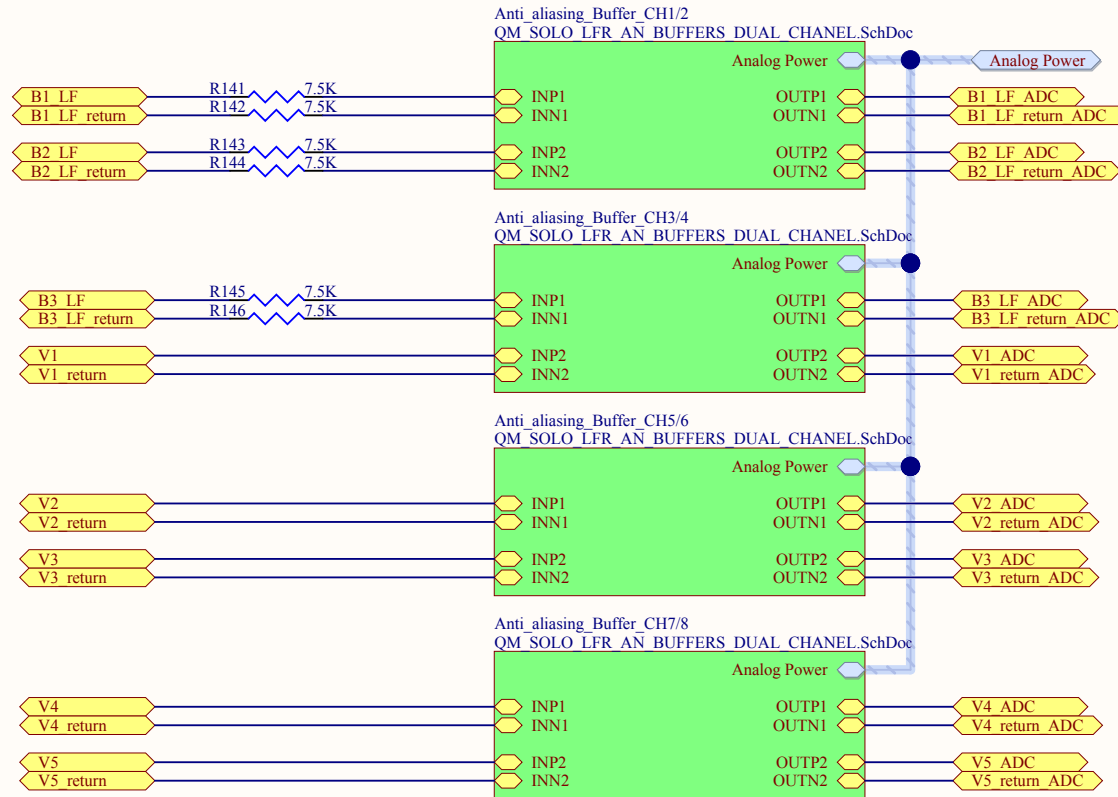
Anti_aliasing_Buffer_CH1/2
QM_SOLO_LFR_AN_BUFFERS_DUAL_CHANEL.SchDoc

Analog Power
Analog Power

B1_LF
B1_LF_return
R141 7.5K
R142 7.5K
INP1
INN1
OUTP1
OUTN1
B1_LF_ADC
B1_LF_return_ADC

B2_LF
B2_LF_return
R143 7.5K
R144 7.5K
INP2
INN2
OUTP2
OUTN2
B2_LF_ADC
B2_LF_return_ADC

Anti_aliasing_Buffer_CH3/4
QM_SOLO_LFR_AN_BUFFERS_DUAL_CHANEL.SchDoc

Analog Power

B3_LF
B3_LF_return
R145 7.5K
R146 7.5K
INP1
INN1
OUTP1
OUTN1
B3_LF_ADC
B3_LF_return_ADC

V1
V1_return
INP2
INN2
OUTP2
OUTN2
V1_ADC
V1_return_ADC

Anti_aliasing_Buffer_CH5/6
QM_SOLO_LFR_AN_BUFFERS_DUAL_CHANEL.SchDoc

Analog Power

V2
V2_return
INP1
INN1
OUTP1
OUTN1
V2_ADC
V2_return_ADC

V3
V3_return
INP2
INN2
OUTP2
OUTN2
V3_ADC
V3_return_ADC

Anti_aliasing_Buffer_CH7/8
QM_SOLO_LFR_AN_BUFFERS_DUAL_CHANEL.SchDoc

Analog Power

V4
V4_return
INP1
INN1
OUTP1
OUTN1
V4_ADC
V4_return_ADC

V5
V5_return
INP2
INN2
OUTP2
OUTN2
V5_ADC
V5_return_ADC